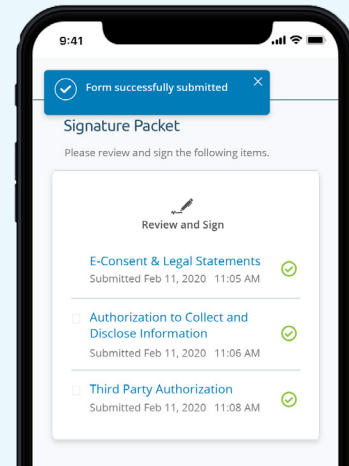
9:41

Form successfully submitted

Signature Packet

Please review and sign the following items.

Review and Sign

E-Consent & Legal Statements
Submitted Feb 11, 2020 11:05 AM

Authorization to Collect and Disclose Information
Submitted Feb 11, 2020 11:06 AM

Third Party Authorization
Submitted Feb 11, 2020 11:08 AM